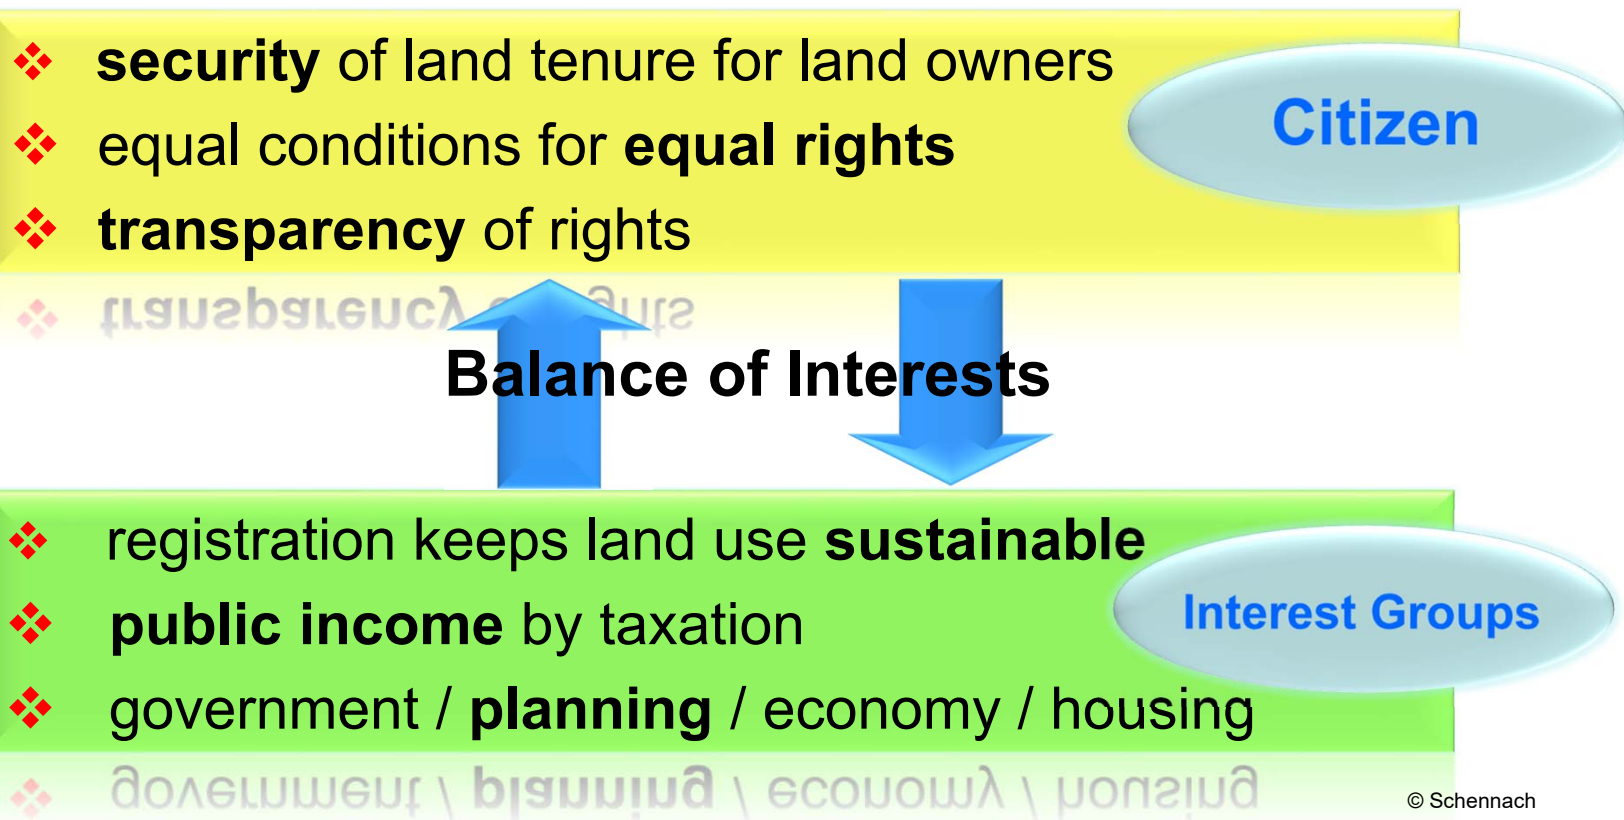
❖ **security** of land tenure for land owners
❖ equal conditions for **equal rights**
❖ **transparency** of rights

Citizen

Balance of Interests

❖ registration keeps land use **sustainable**
❖ **public income** by taxation
❖ government / **planning** / economy / housing

Interest Groups

© Schennach